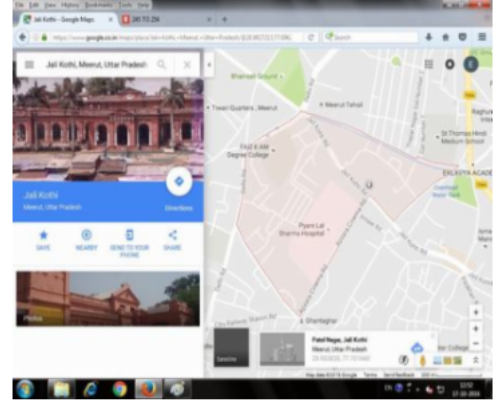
File Edit View History Bookmarks Tools Help

Jali Kothi - Google Maps

https://www.google.co.in/maps/place/Jali+Kothi,+Meerut,+Uttar+Pradesh

Search

Jali Kothi, Meerut, Uttar Pradesh

Jali Kothi
Meerut, Uttar Pradesh

Directions

SAVE

NEARBY

SEND TO YOUR PHONE

SHARE

Photos

Bhainsali Ground

Meerut Tehsil

Tiwari Quarters, Meerut

St Thomas Hindi Medium School

FAIZ-E-AM Degree College

Pyare Lal Sharma Hospital

Shahtaganj

Satellite

Patel Nagar, Jali Kothi
Meerut, Uttar Pradesh

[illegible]